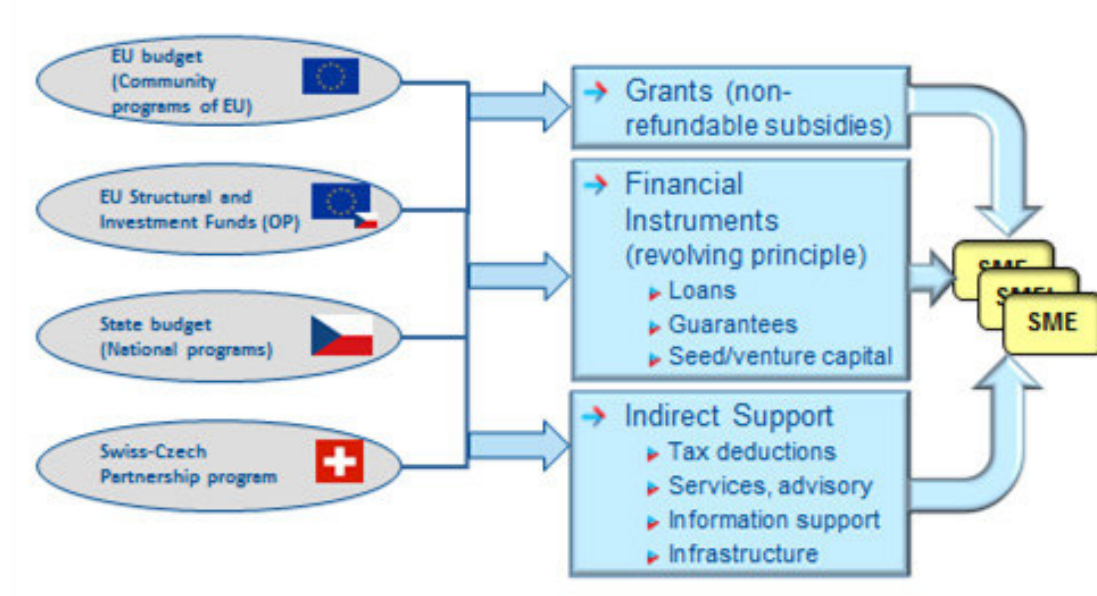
EU budget (Community programs of EU)

EU Structural and Investment Funds (OP)

State budget (National programs)

Swiss-Czech Partnership program

Grants (non-refundable subsidies)

Financial Instruments (revolving principle)
Loans
Guarantees
Seed/venture capital

Indirect Support
Tax deductions
Services, advisory
Information support
Infrastructure

SME
SME
SME